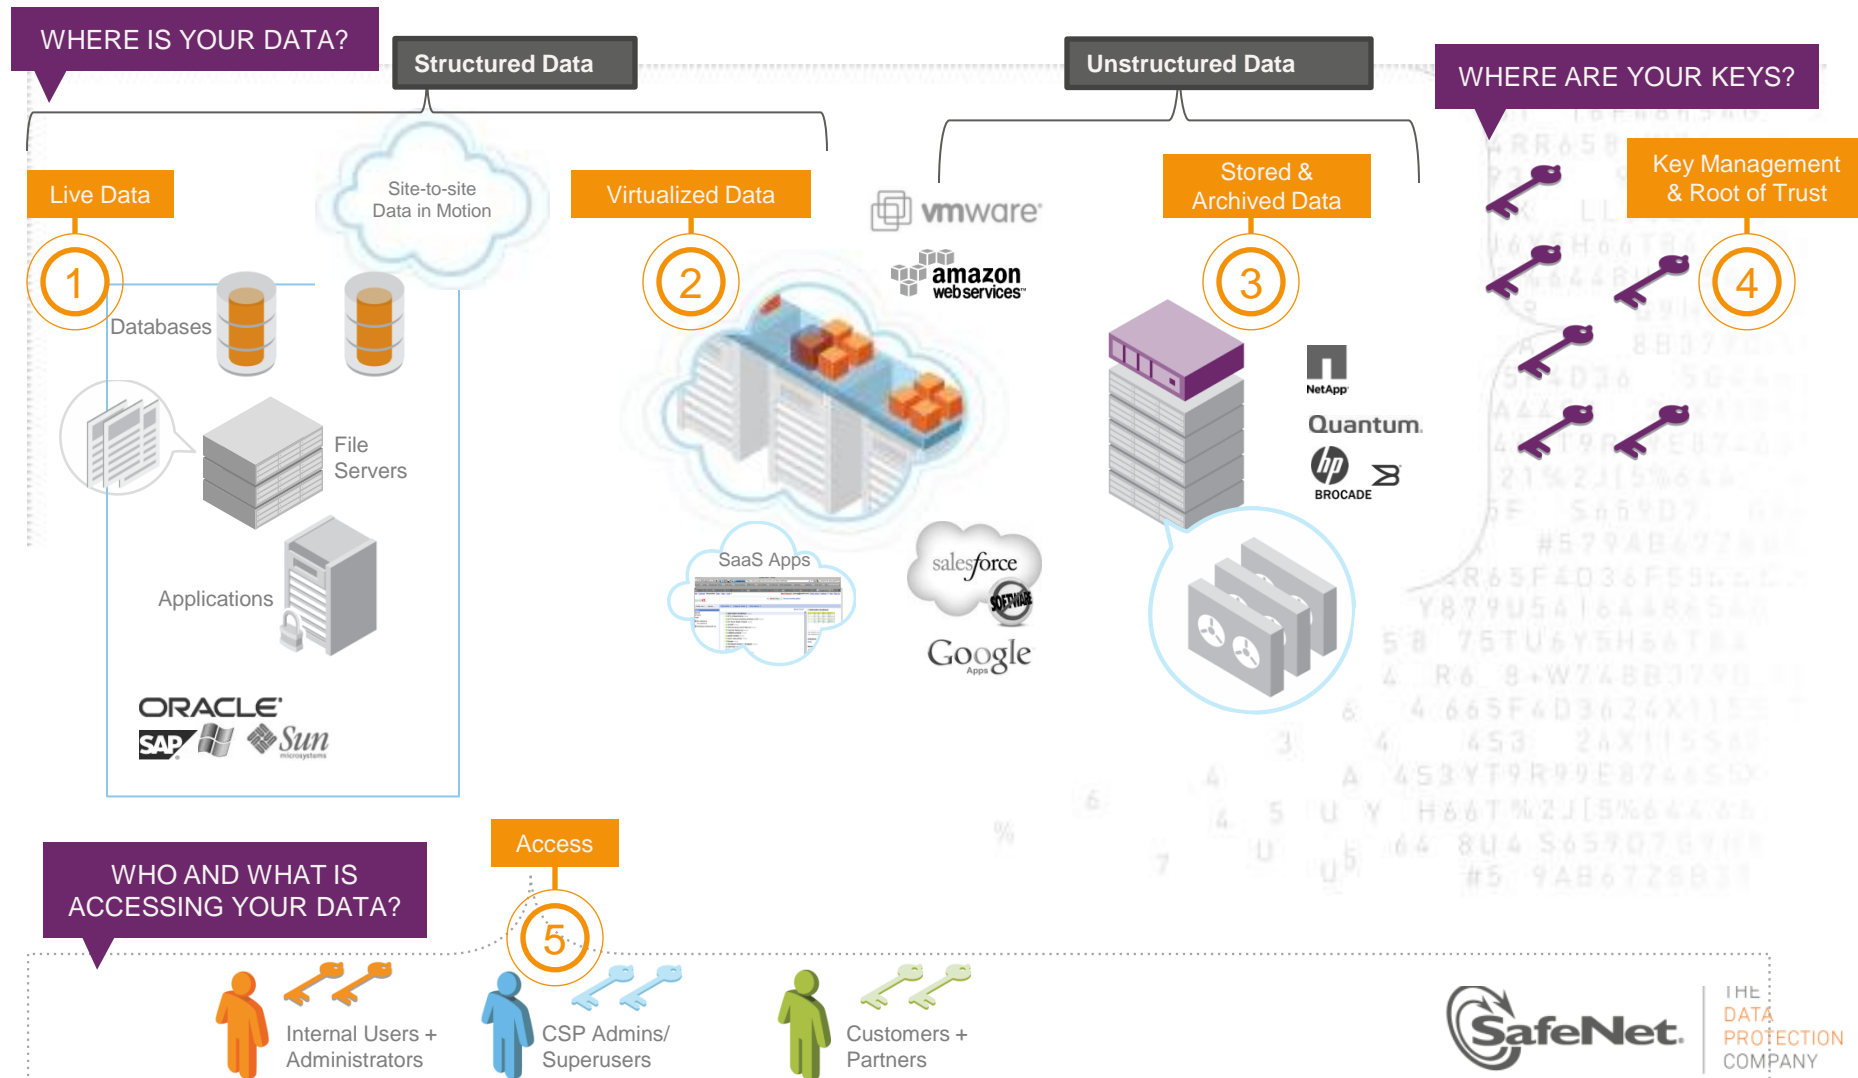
WHERE IS YOUR DATA?

Structured Data

Unstructured Data

WHERE ARE YOUR KEYS?

Live Data

Site-to-site Data in Motion

Virtualized Data

vmware

amazon web services

Stored & Archived Data

Key Management & Root of Trust

1

2

3

4

Databases

File Servers

Applications

ORACLE

SAP

Sun microsystems

NetApp

Quantum

hp

BROCADE

SaaS Apps

salesforce

SOFTWARE

Google Apps

WHO AND WHAT IS ACCESSING YOUR DATA?

Access

5

Internal Users + Administrators

CSP Admins/ Superusers

Customers + Partners

SafeNet

THE DATA PROTECTION COMPANY